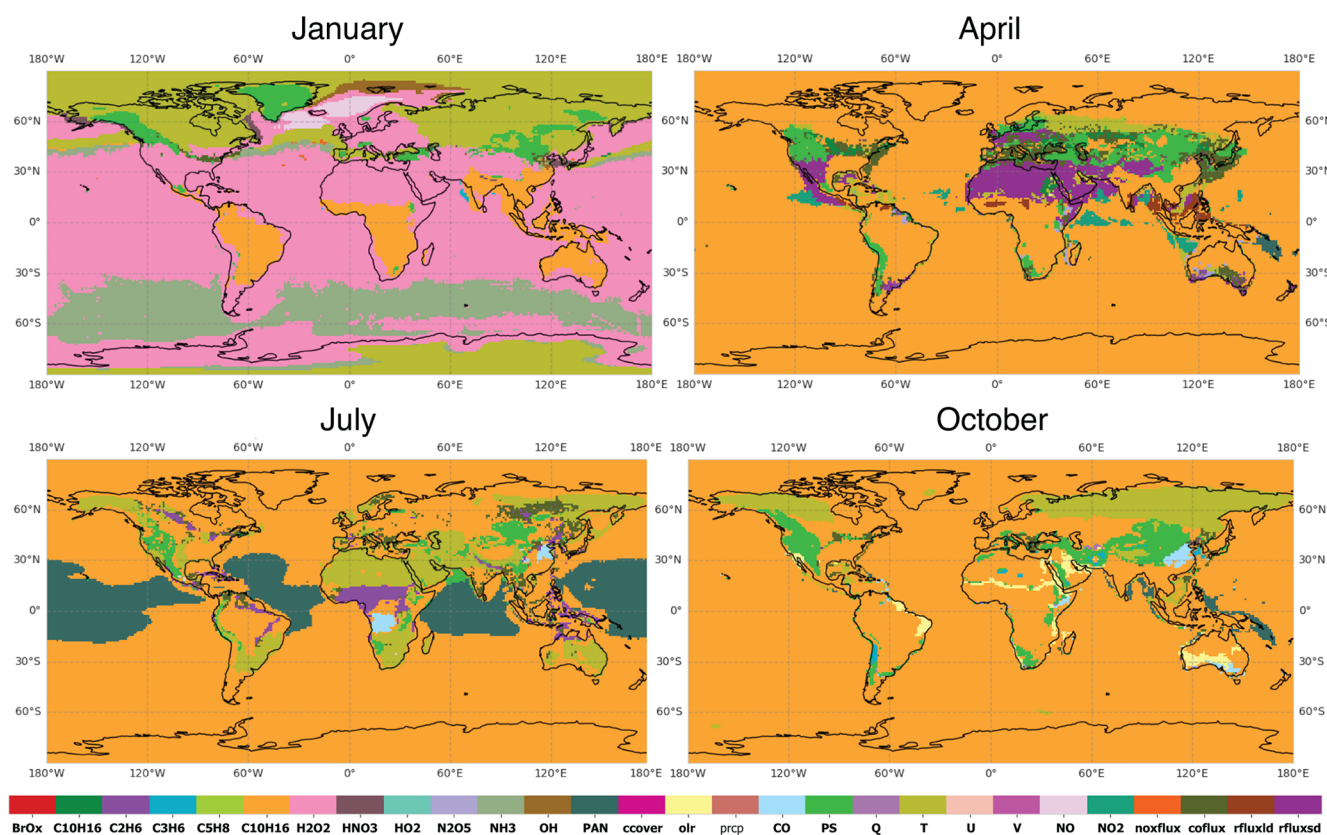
January

180°W 120°W 60°W 0° 60°E 120°E 180°E

60°N 30°N 0° 30°S 60°S

180°W 120°W 60°W 0° 60°E 120°E 180°E

April

180°W 120°W 60°W 0° 60°E 120°E 180°E

60°N 30°N 0° 30°S 60°S

180°W 120°W 60°W 0° 60°E 120°E 180°E

July

180°W 120°W 60°W 0° 60°E 120°E 180°E

60°N 30°N 0° 30°S 60°S

180°W 120°W 60°W 0° 60°E 120°E 180°E

October

180°W 120°W 60°W 0° 60°E 120°E 180°E

60°N 30°N 0° 30°S 60°S

180°W 120°W 60°W 0° 60°E 120°E 180°E

BrOx C10H16 C2H6 C3H6 C5H8 C10H16 H2O2 HNO3 HO2 N2O5 NH3 OH PAN ccover olr prcp CO PS Q T U V NO NO2 noxflux coflux rfluxld rfluxsd